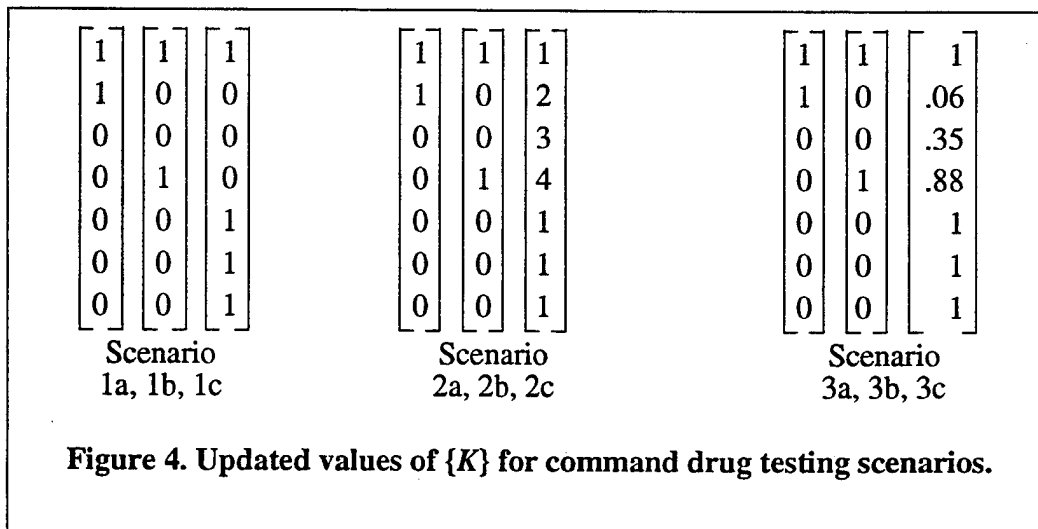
$\begin{bmatrix}1\\1\\0\\0\\0\\0\\0\end{bmatrix} \begin{bmatrix}1\\0\\0\\1\\0\\0\\0\end{bmatrix} \begin{bmatrix}1\\0\\0\\0\\1\\1\\1\end{bmatrix}$
Scenario
1a, 1b, 1c

$\begin{bmatrix}1\\1\\0\\0\\0\\0\\0\end{bmatrix} \begin{bmatrix}1\\0\\0\\1\\0\\0\\0\end{bmatrix} \begin{bmatrix}1\\2\\3\\4\\1\\1\\1\end{bmatrix}$
Scenario
2a, 2b, 2c

$\begin{bmatrix}1\\1\\0\\0\\0\\0\\0\end{bmatrix} \begin{bmatrix}1\\0\\0\\1\\0\\0\\0\end{bmatrix} \begin{bmatrix}1\\.06\\.35\\.88\\1\\1\\1\end{bmatrix}$
Scenario
3a, 3b, 3c

Figure 4. Updated values of $\{K\}$ for command drug testing scenarios.